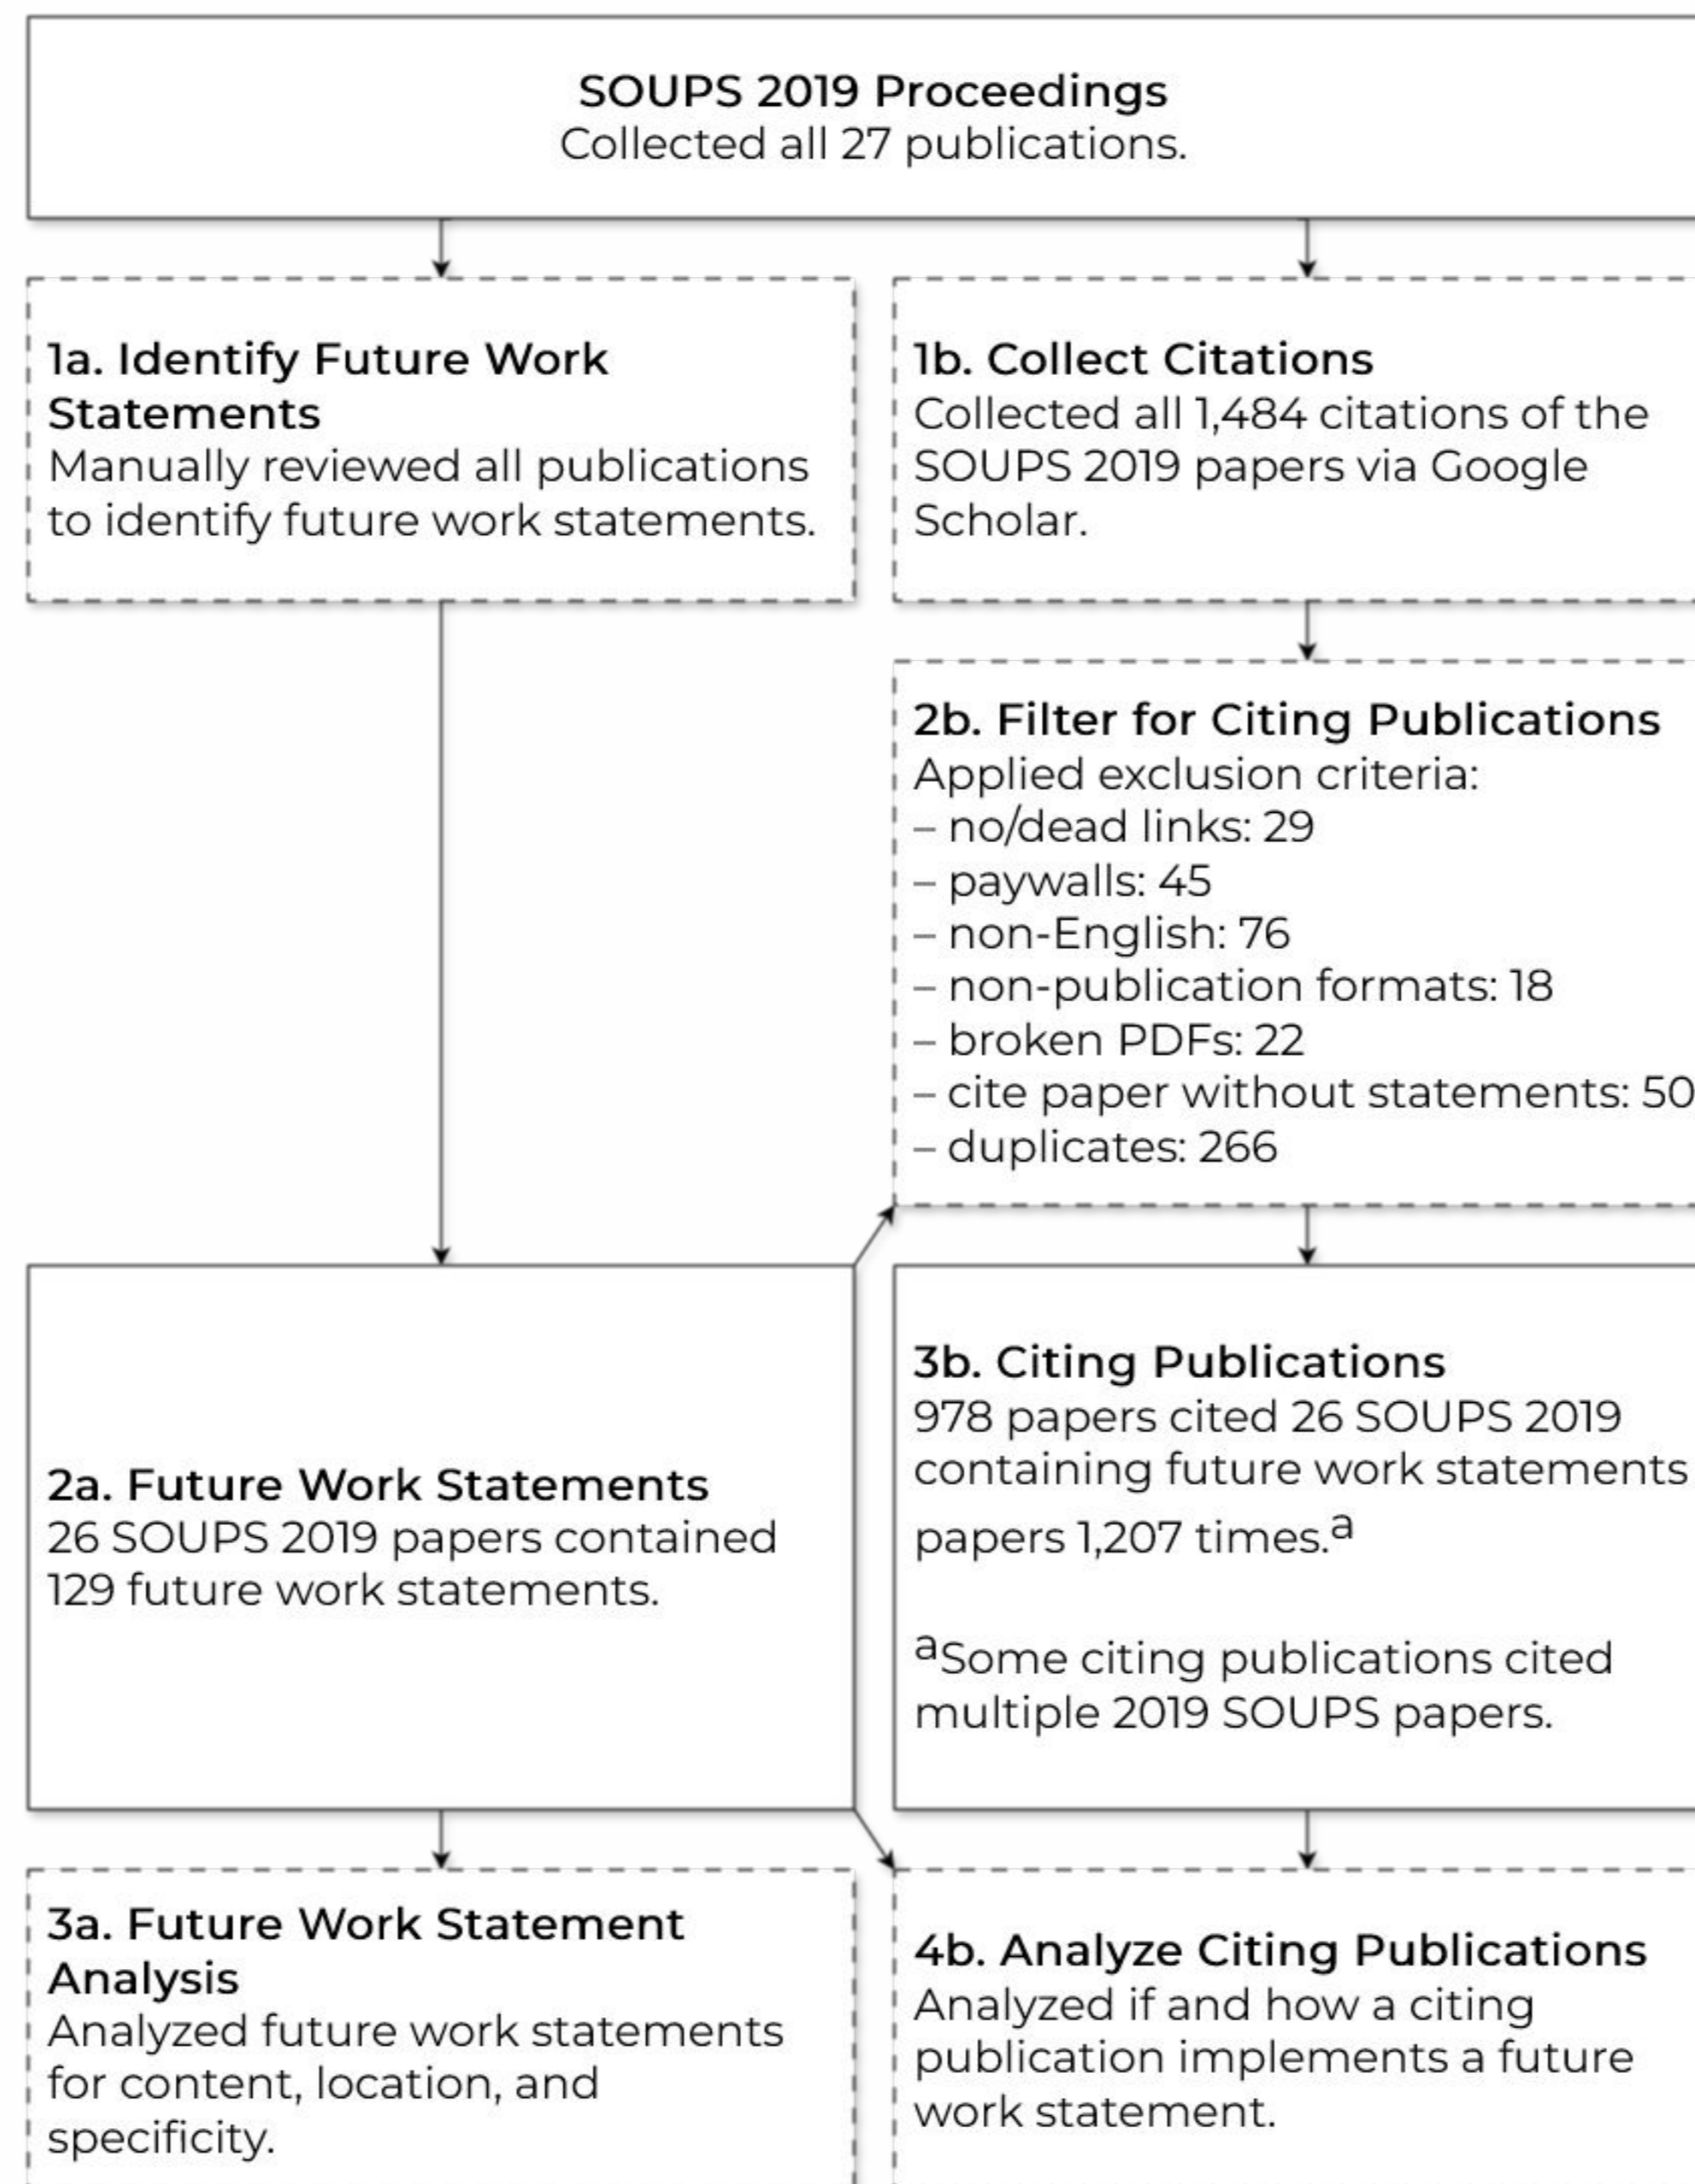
SOUPS 2019 Proceedings
Collected all 27 publications.

1a. Identify Future Work Statements
Manually reviewed all publications to identify future work statements.

1b. Collect Citations
Collected all 1,484 citations of the SOUPS 2019 papers via Google Scholar.

2b. Filter for Citing Publications
Applied exclusion criteria:
– no/dead links: 29
– paywalls: 45
– non-English: 76
– non-publication formats: 18
– broken PDFs: 22
– cite paper without statements: 50
– duplicates: 266

2a. Future Work Statements
26 SOUPS 2019 papers contained 129 future work statements.

3b. Citing Publications
978 papers cited 26 SOUPS 2019 containing future work statements papers 1,207 times.$^a$

$^a$Some citing publications cited multiple 2019 SOUPS papers.

3a. Future Work Statement Analysis
Analyzed future work statements for content, location, and specificity.

4b. Analyze Citing Publications
Analyzed if and how a citing publication implements a future work statement.